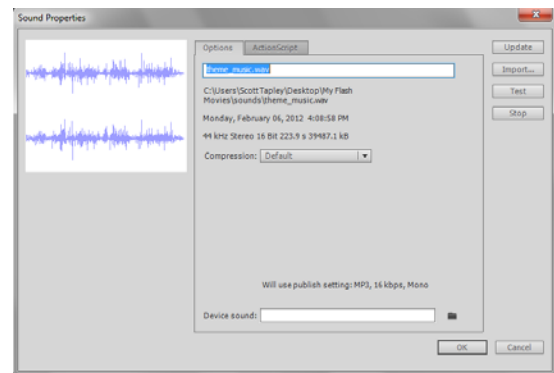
Sound Properties

Options | ActionScript

theme_music.wav

C:\Users\Scott Tapley\Desktop\My Flash Movies\sounds\theme_music.wav

Monday, February 06, 2012 4:08:58 PM

44 kHz Stereo 16 Bit 223.9 s 39487.1 kB

Compression: Default

Will use publish setting: MP3, 16 kbps, Mono

Device sound:

Update

Import...

Test

Stop

OK

Cancel